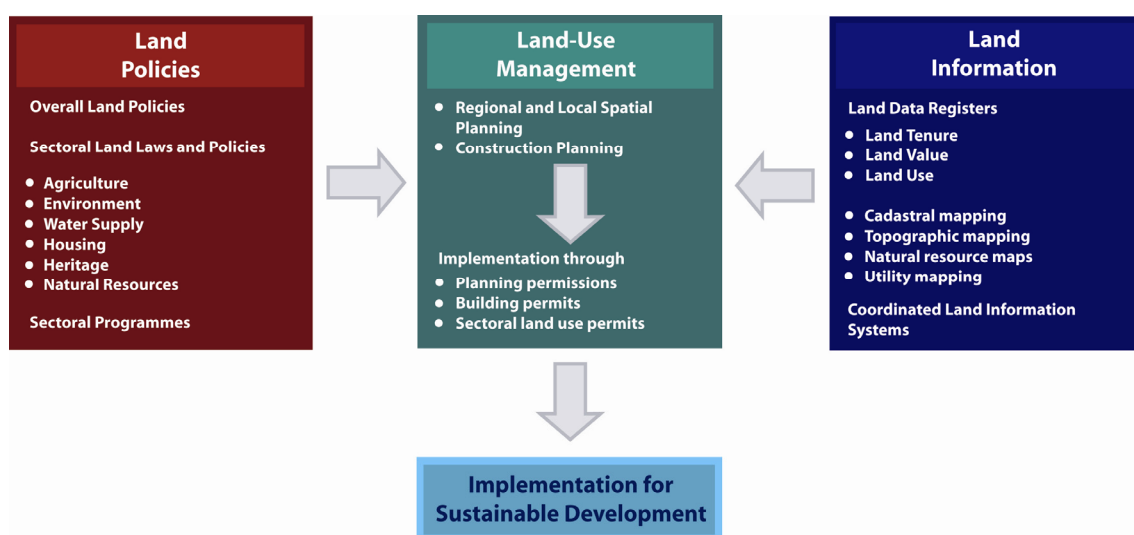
Land Policies

Overall Land Policies

Sectoral Land Laws and Policies

- Agriculture
- Environment
- Water Supply
- Housing
- Heritage
- Natural Resources

Sectoral Programmes

Land-Use Management

- Regional and Local Spatial Planning
- Construction Planning

Implementation through

- Planning permissions
- Building permits
- Sectoral land use permits

Land Information

Land Data Registers

- Land Tenure
- Land Value
- Land Use

- Cadastral mapping
- Topographic mapping
- Natural resource maps
- Utility mapping

Coordinated Land Information Systems

Implementation for Sustainable Development